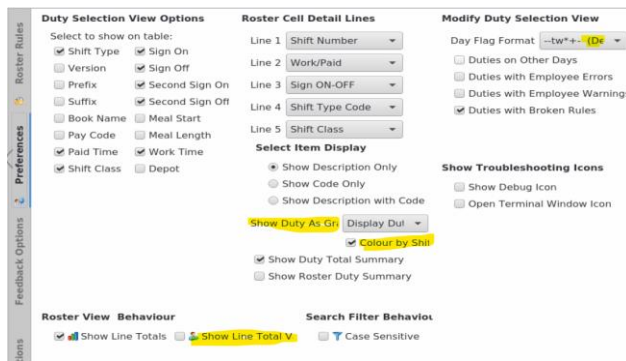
Roster Rules

Preferences

Feedback Options

ions

Duty Selection View Options

Select to show on table:

Shift Type
Sign On
Version
Sign Off
Prefix
Second Sign On
Suffix
Second Sign Off
Book Name
Meal Start
Pay Code
Meal Length
Paid Time
Work Time
Shift Class
Depot

Roster Cell Detail Lines

Line 1 Shift Number
Line 2 Work/Paid
Line 3 Sign ON-OFF
Line 4 Shift Type Code
Line 5 Shift Class

Select Item Display

Show Description Only
Show Code Only
Show Description with Code

Show Duty As Gri Display Dul

Colour by Shi

Show Duty Total Summary
Show Roster Duty Summary

Modify Duty Selection View

Day Flag Format --tw*+-- (De

Duties on Other Days
Duties with Employee Errors
Duties with Employee Warning
Duties with Broken Rules

Show Troubleshooting Icons

Show Debug Icon
Open Terminal Window Icon

Roster View Behaviour

Show Line Totals
Show Line Total V

Search Filter Behaviou

Case Sensitive